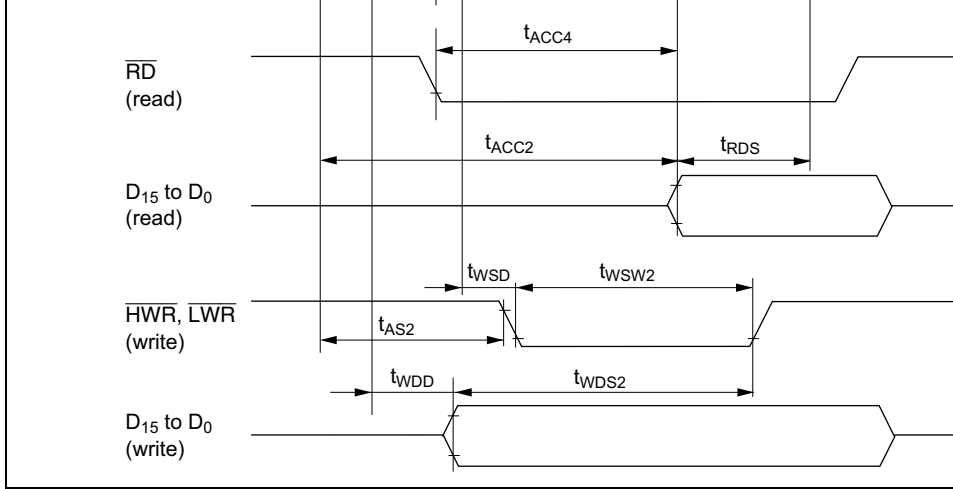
$t_{ACC4}$

$\overline{RD}$
(read)

$t_{ACC2}$

$t_{RDS}$

$D_{15}$ to $D_0$
(read)

$t_{WSD}$

$t_{WSW2}$

$\overline{HWR}$, $\overline{LWR}$
(write)

$t_{AS2}$

$t_{WDD}$

$t_{WDS2}$

$D_{15}$ to $D_0$
(write)